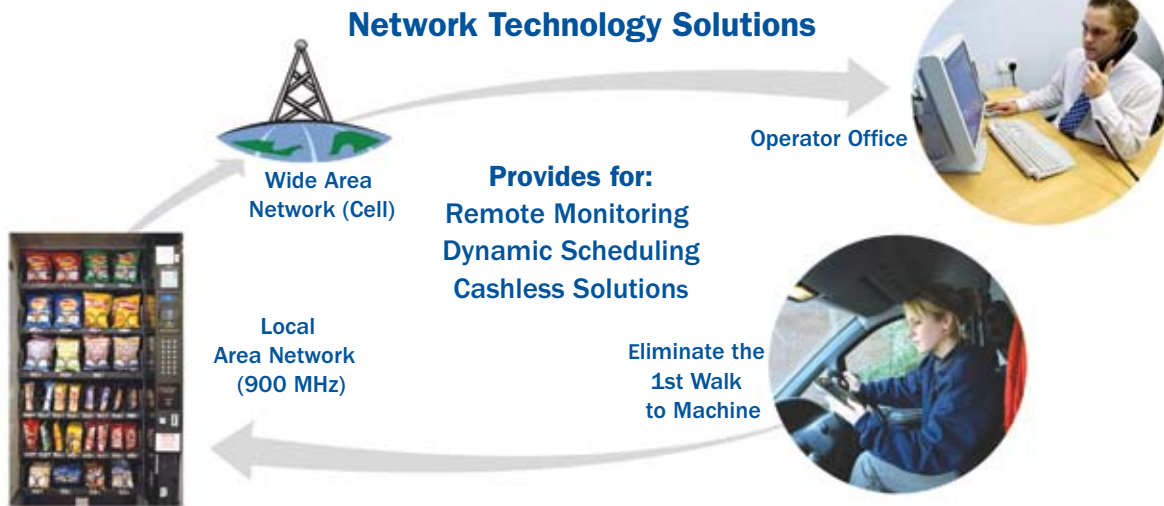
Network Technology Solutions

Wide Area Network (Cell)

Operator Office

Provides for:
Remote Monitoring
Dynamic Scheduling
Cashless Solutions

Local Area Network (900 MHz)

Eliminate the 1st Walk to Machine